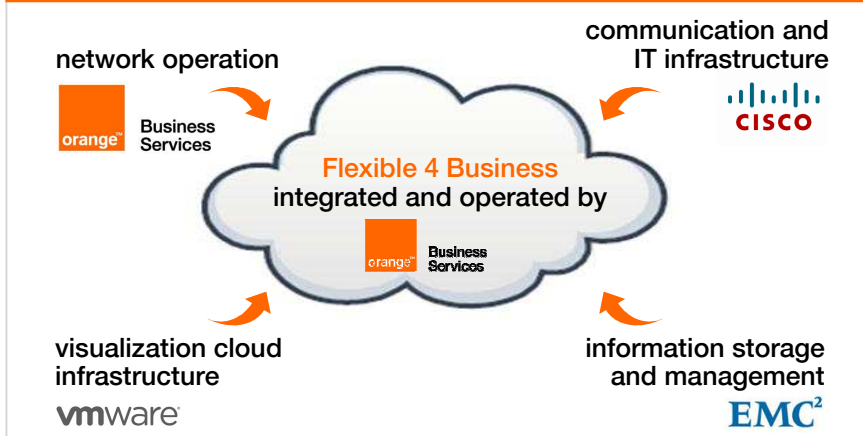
network operation

orange™ Business Services

communication and IT infrastructure

CISCO

Flexible 4 Business
integrated and operated by

orange™ Business Services

visualization cloud infrastructure

vmware

information storage and management

EMC$^2$